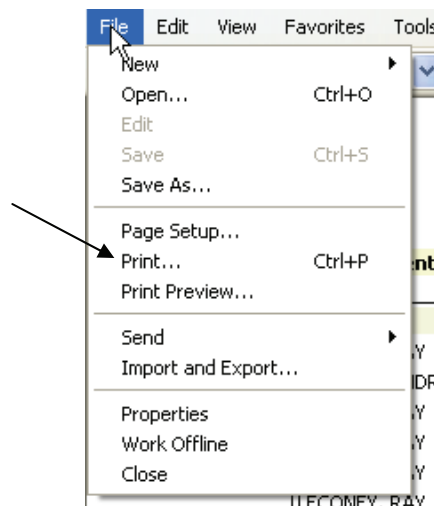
File Edit View Favorites Tools

New
Open... Ctrl+O
Edit
Save Ctrl+S
Save As...

Page Setup...
Print... Ctrl+P
Print Preview...

Send
Import and Export...

Properties
Work Offline
Close

ent
Y
IDR
Y
Y
Y
Y
LLECONEY, RAY